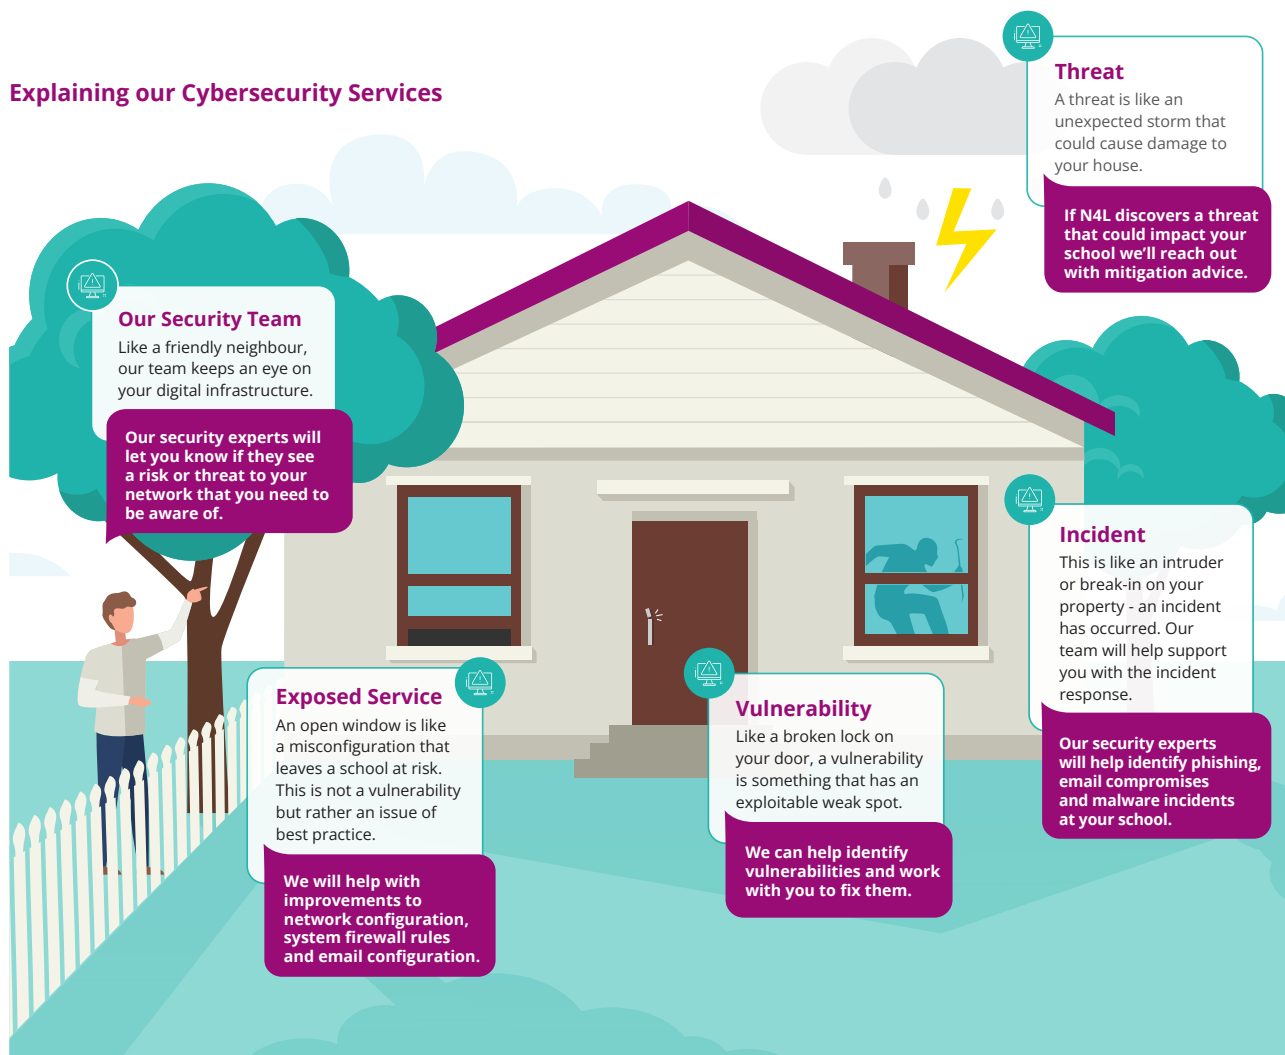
Explaining our Cybersecurity Services

Threat
A threat is like an unexpected storm that could cause damage to your house.

If N4L discovers a threat that could impact your school we'll reach out with mitigation advice.

Our Security Team
Like a friendly neighbour, our team keeps an eye on your digital infrastructure.

Our security experts will let you know if they see a risk or threat to your network that you need to be aware of.

Incident
This is like an intruder or break-in on your property - an incident has occurred. Our team will help support you with the incident response.

Our security experts will help identify phishing, email compromises and malware incidents at your school.

Exposed Service
An open window is like a misconfiguration that leaves a school at risk. This is not a vulnerability but rather an issue of best practice.

We will help with improvements to network configuration, system firewall rules and email configuration.

Vulnerability
Like a broken lock on your door, a vulnerability is something that has an exploitable weak spot.

We can help identify vulnerabilities and work with you to fix them.